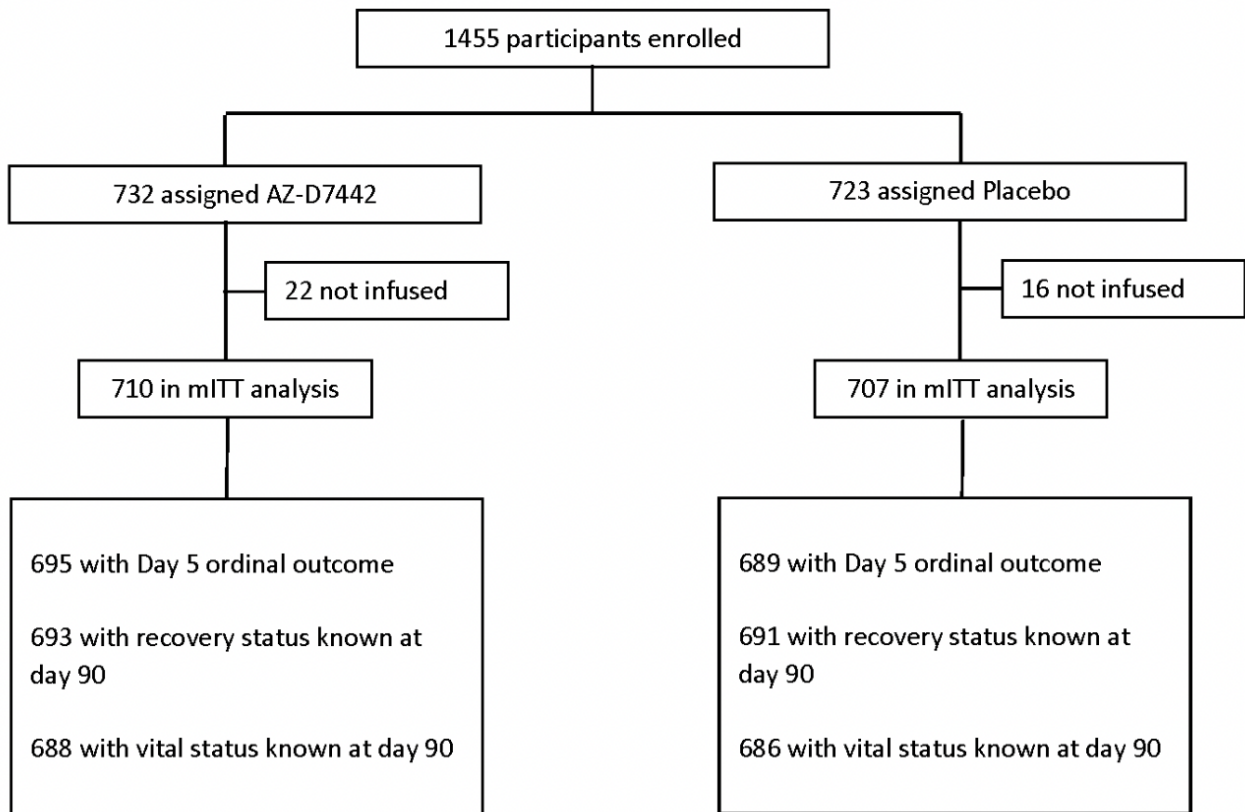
1455 participants enrolled

732 assigned AZ-D7442

22 not infused

710 in mITT analysis

695 with Day 5 ordinal outcome

693 with recovery status known at day 90

688 with vital status known at day 90

723 assigned Placebo

16 not infused

707 in mITT analysis

689 with Day 5 ordinal outcome

691 with recovery status known at day 90

686 with vital status known at day 90